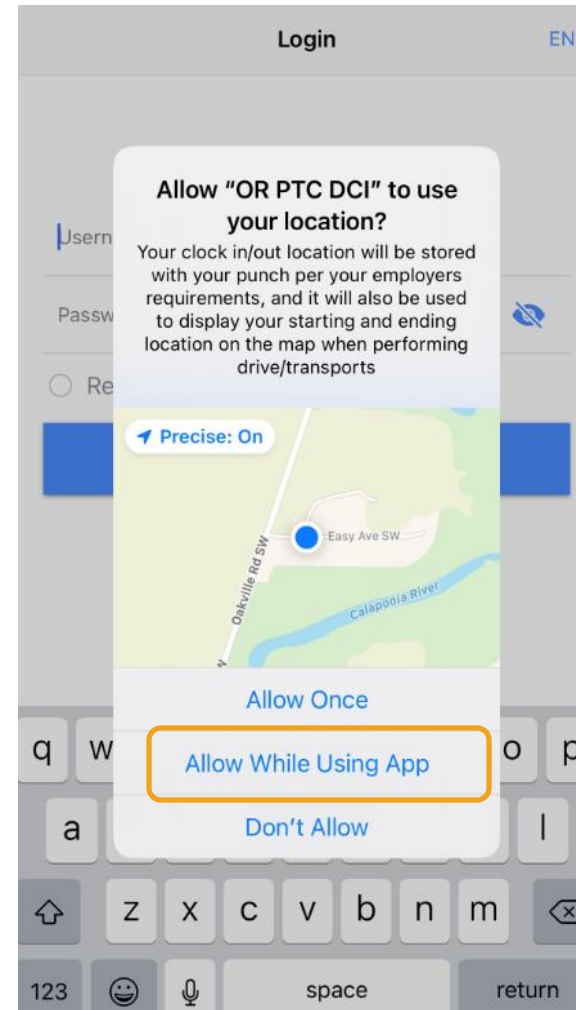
Login

EN

Usern

Passw

Re

Allow "OR PTC DCI" to use your location?

Your clock in/out location will be stored with your punch per your employers requirements, and it will also be used to display your starting and ending location on the map when performing drive/transports

Precise: On

Easy Ave SW

Oakville Rd SW

Calapooia River

Allow Once

Allow While Using App

Don't Allow

q w o p

a l

z x c v b n m

123 space return